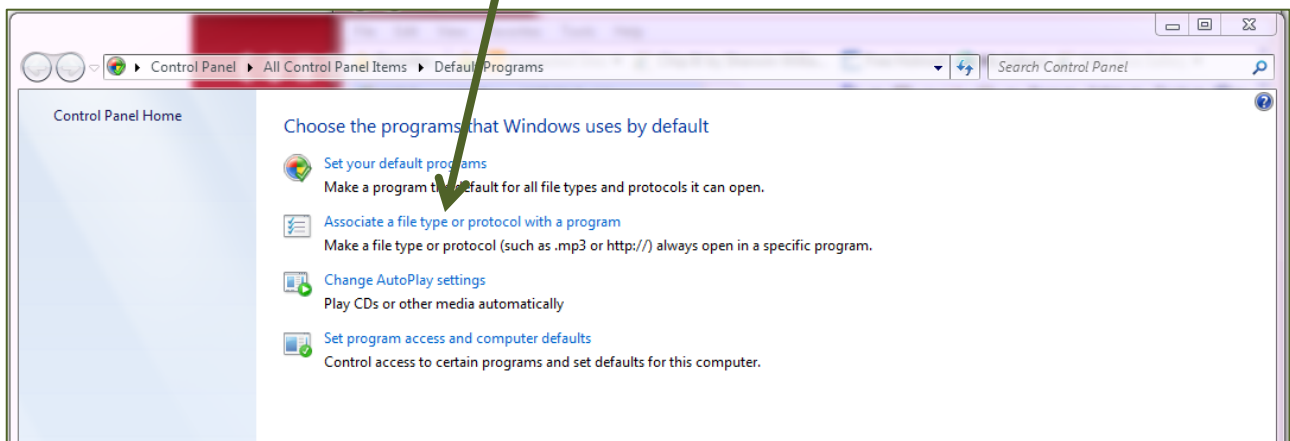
Control Panel ▸ All Control Panel Items ▸ Default Programs

Search Control Panel

Control Panel Home

Choose the programs that Windows uses by default

Set your default programs
Make a program the default for all file types and protocols it can open.

Associate a file type or protocol with a program
Make a file type or protocol (such as .mp3 or http://) always open in a specific program.

Change AutoPlay settings
Play CDs or other media automatically

Set program access and computer defaults
Control access to certain programs and set defaults for this computer.